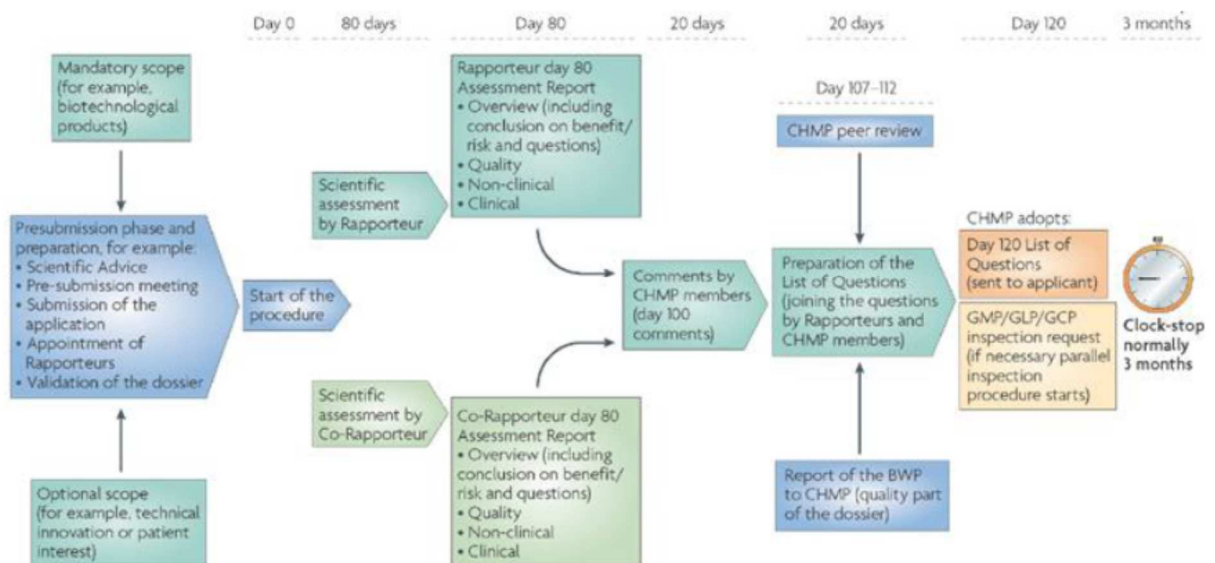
Day 0 80 days Day 80 20 days 20 days Day 120 3 months

Mandatory scope (for example, biotechnological products)

Presubmission phase and preparation, for example:
• Scientific Advice
• Pre-submission meeting
• Submission of the application
• Appointment of Rapporteurs
• Validation of the dossier

Optional scope (for example, technical innovation or patient interest)

Start of the procedure

Scientific assessment by Rapporteur

Rapporteur day 80 Assessment Report
• Overview (including conclusion on benefit/ risk and questions)
• Quality
• Non-clinical
• Clinical

Scientific assessment by Co-Rapporteur

Co-Rapporteur day 80 Assessment Report
• Overview (including conclusion on benefit/ risk and questions)
• Quality
• Non-clinical
• Clinical

Comments by CHMP members (day 100 comments)

Day 107–112

CHMP peer review

Preparation of the List of Questions (joining the questions by Rapporteurs and CHMP members)

Report of the BWP to CHMP (quality part of the dossier)

CHMP adopts:

Day 120 List of Questions (sent to applicant)

GMP/GLP/GCP inspection request (if necessary parallel inspection procedure starts)

Clock-stop normally 3 months